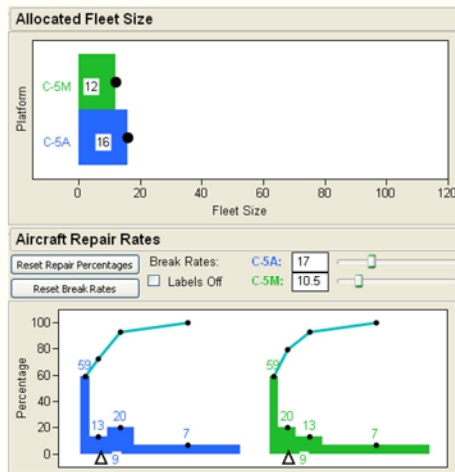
Allocated Fleet Size

Platform

C-5M 12

C-5A 16

0 20 40 60 80 100 120

Fleet Size

Aircraft Repair Rates

Reset Repair Percentages

Reset Break Rates

Break Rates:

C-5A: 17

Labels Off

C-5M: 10.5

Percentage

100

80

60

40

20

0

59

13

20

7

9

59

20

13

7

9